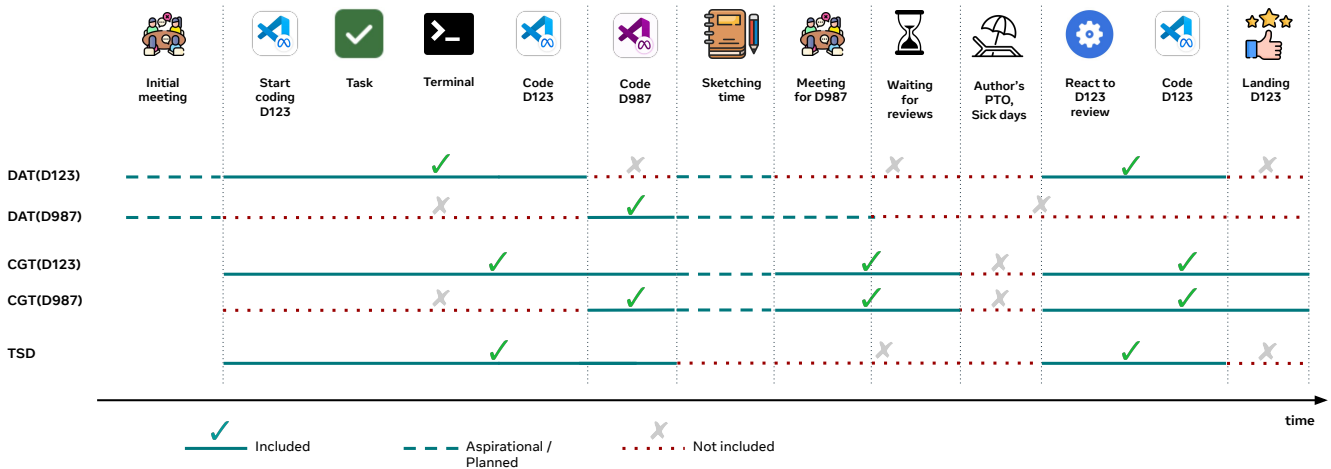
Initial meeting

Start coding D123

Task

Terminal

Code D123

Code D987

Sketching time

Meeting for D987

Waiting for reviews

Author's PTO, Sick days

React to D123 review

Code D123

Landing D123

DAT(D123)

DAT(D987)

CGT(D123)

CGT(D987)

TSD

time

Included

Aspirational / Planned

Not included